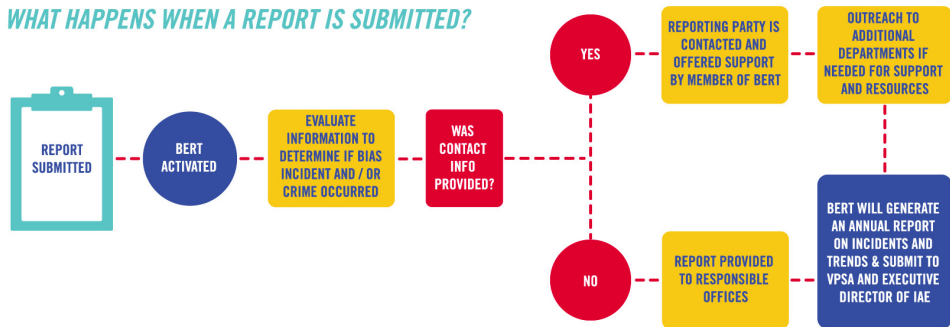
WHAT HAPPENS WHEN A REPORT IS SUBMITTED?

REPORT SUBMITTED

BERT ACTIVATED

EVALUATE INFORMATION TO DETERMINE IF BIAS INCIDENT AND / OR CRIME OCCURRED

WAS CONTACT INFO PROVIDED?

YES

REPORTING PARTY IS CONTACTED AND OFFERED SUPPORT BY MEMBER OF BERT

OUTREACH TO ADDITIONAL DEPARTMENTS IF NEEDED FOR SUPPORT AND RESOURCES

NO

REPORT PROVIDED TO RESPONSIBLE OFFICES

BERT WILL GENERATE AN ANNUAL REPORT ON INCIDENTS AND TRENDS & SUBMIT TO VPSA AND EXECUTIVE DIRECTOR OF IAE